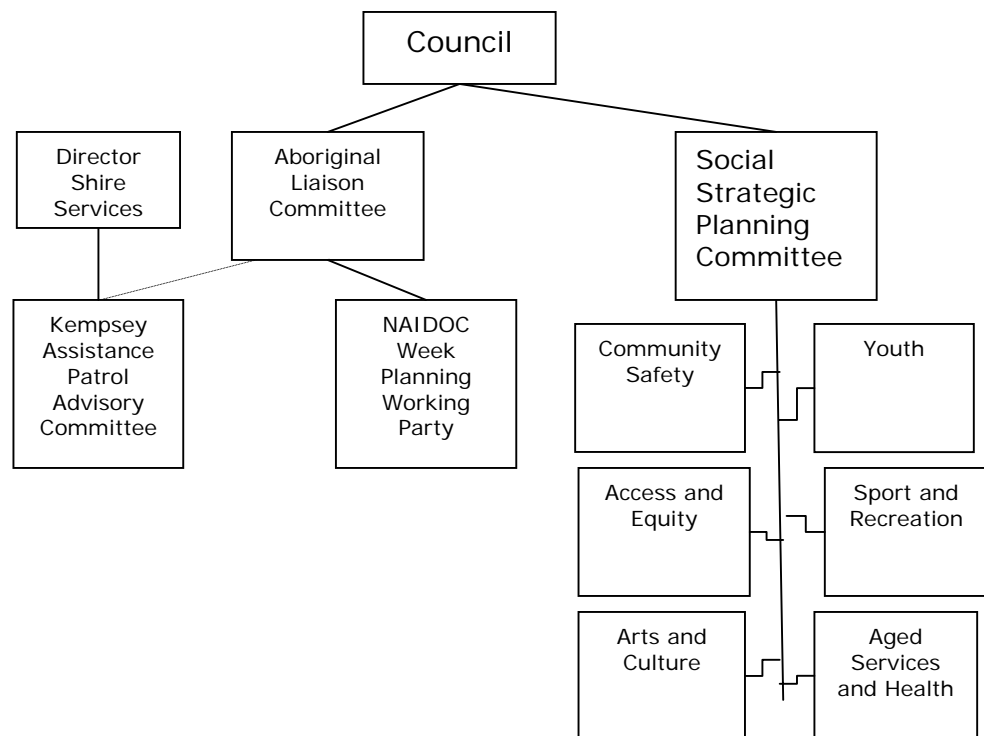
Council

Director Shire Services

Aboriginal Liaison Committee

Social Strategic Planning Committee

Kempsey Assistance Patrol Advisory Committee

NAIDOC Week Planning Working Party

Community Safety

Youth

Access and Equity

Sport and Recreation

Arts and Culture

Aged Services and Health